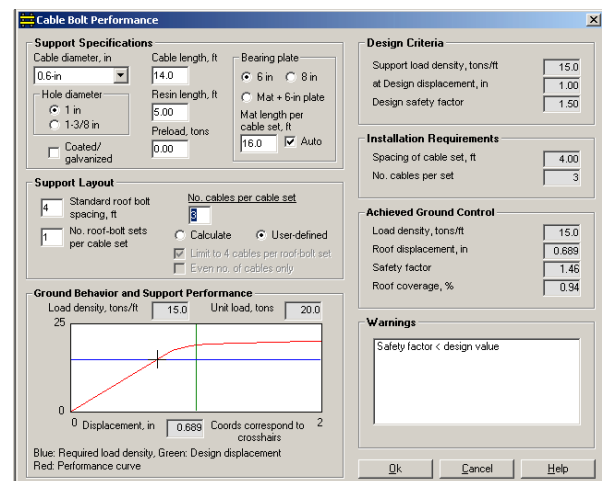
Cable Bolt Performance

Support Specifications

Cable diameter, in
0.6-in

Hole diameter
1 in
1-3/8 in

Coated/ galvanized

Cable length, ft
14.0

Resin length, ft
5.00

Preload, tons
0.00

Bearing plate
6 in
8 in
Mat + 6-in plate

Mat length per cable set, ft
16.0
Auto

Support Layout

4
Standard roof bolt spacing, ft

1
No. roof-bolt sets per cable set

No. cables per cable set
3

Calculate
User-defined

Limit to 4 cables per roof-bolt set
Even no. of cables only

Ground Behavior and Support Performance

Load density, tons/ft 15.0
Unit load, tons 20.0

25
0
0
2
Displacement, in 0.689 Coords correspond to crosshairs

Blue: Required load density, Green: Design displacement
Red: Performance curve

Design Criteria

Support load density, tons/ft 15.0
at Design displacement, in 1.00
Design safety factor 1.50

Installation Requirements

Spacing of cable set, ft 4.00
No. cables per set 3

Achieved Ground Control

Load density, tons/ft 15.0
Roof displacement, in 0.689
Safety factor 1.46
Roof coverage, % 0.94

Warnings

Safety factor < design value

Ok
Cancel
Help